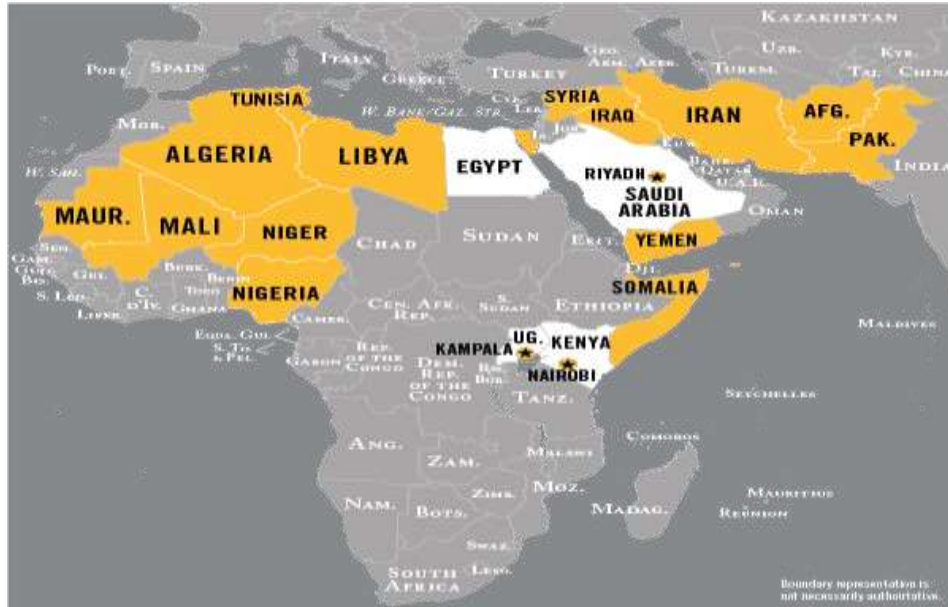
KAZAKHSTAN
UZB.
KYR.
TAJ.
CHINA
PORT.
SPAIN
ITALY
GREECE
TURKEY
GEO.
ARM.
AZER.
TURKM.
TUNISIA
MOR.
W. BANK/GAZ. STR.
CY.
LEB.
SYRIA
IRAQ
IRAN
AFG.
PAK.
ALGERIA
LIBYA
EGYPT
IS.
JOR.
KUW.
BAHR.
QATAR
U.A.E.
INDIA
W. SAH.
RIYADH
SAUDI ARABIA
OMAN
MAUR.
MALI
NIGER
CHAD
SUDAN
ERIT.
YEMEN
SEN.
GAM.
GUI.-B.
GUI.
BURK.
BENIN
TOGO
DJI.
S. LEO.
LIBER.
C. D'IV.
GHANA
NIGERIA
CEN. AFR. REP.
S. SUDAN
ETHIOPIA
SOMALIA
CAMER.
EQUA. GUI.
S. T. & PR.
GABON
REP. OF THE CONGO
DEM. REP. OF THE CONGO
RW.
BUR.
UG.
KAMPALA
KENYA
NAIROBI
MALDIVES
TANZ.
SEYCHELLES
COMOROS
ANG.
ZAM.
MALAWI
NAM.
ZIMB.
MOZ.
MADAG.
MAURITIUS
REUNION
BOTS.
SWAZ.
LESO.
SOUTH AFRICA
Boundary representation is not necessarily authoritative.